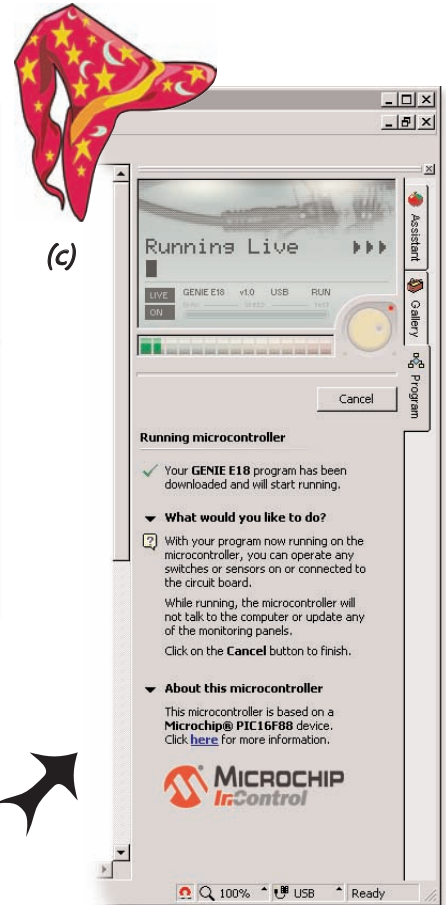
(c)

Running Live

LIVE GENIE E18 v1.0 USB RUN
ON

Cancel

Assistant
Gallery
Program

Running microcontroller

Your GENIE E18 program has been downloaded and will start running.

What would you like to do?

With your program now running on the microcontroller, you can operate any switches or sensors on or connected to the circuit board.

While running, the microcontroller will not talk to the computer or update any of the monitoring panels.

Click on the Cancel button to finish.

About this microcontroller

This microcontroller is based on a Microchip® PIC16F88 device. Click here for more information.

MICROCHIP
In Control

100% USB Ready